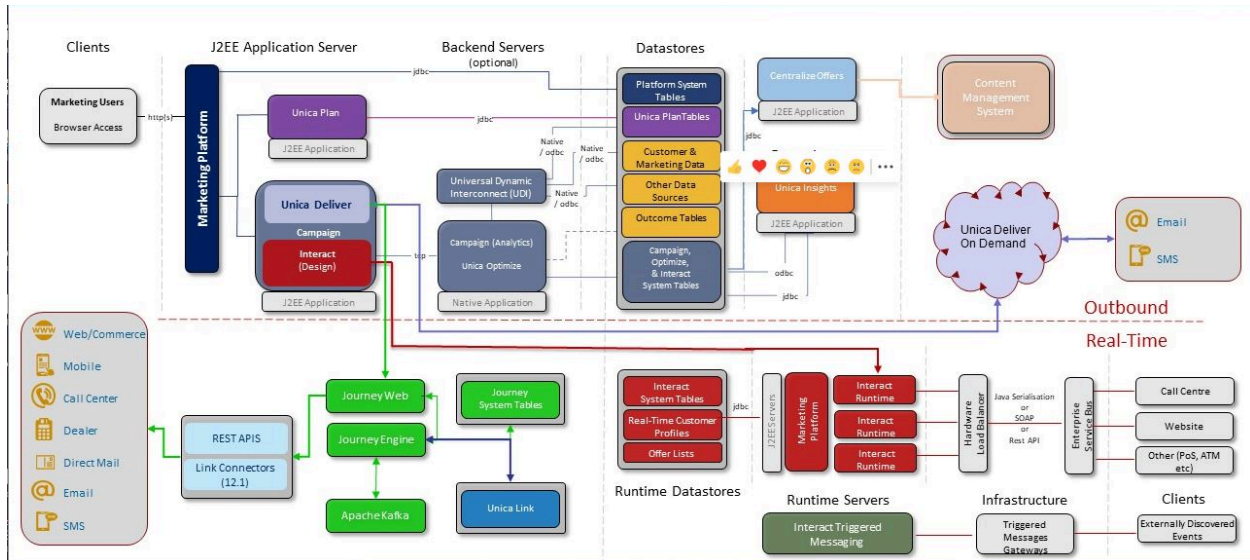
Clients

J2EE Application Server

Backend Servers (optional)

Datastores

Marketing Users

Browser Access

http(s)

Marketing Platform

jdbc

Unica Plan

J2EE Application

jdbc

Platform System Tables

Unica PlanTables

Native / odbc

Native / odbc

Customer & Marketing Data

Other Data Sources

Outcome Tables

Campaign, Optimize, & Interact System Tables

CentralizeOffers

J2EE Application

Content Management System

jdbc

Unica Insights

J2EE Application

Universal Dynamic Interconnect (UDI)

Native / odbc

Unica Deliver

Campaign

Interact (Design)

J2EE Application

tcp

Campaign (Analytics)

Unica Optimize

Native Application

odbc

jdbc

Unica Deliver On Demand

Email

SMS

Outbound

Real-Time

Web/Commerce

Mobile

Call Center

Dealer

Direct Mail

Email

SMS

REST APIS

Link Connectors (12.1)

Journey Web

Journey Engine

Apache Kafka

Journey System Tables

Unica Link

Interact System Tables

Real-Time Customer Profiles

Offer Lists

jdbc

J2EE Servers

Marketing Platform

Interact Runtime

Interact Runtime

Interact Runtime

Hardware Load Balancer

Java Serialisation or SOAP or Rest API

Enterprise Service Bus

Call Centre

Website

Other (PoS, ATM etc)

Runtime Datastores

Runtime Servers

Infrastructure

Clients

Interact Triggered Messaging

Triggered Messages Gateways

Externally Discovered Events